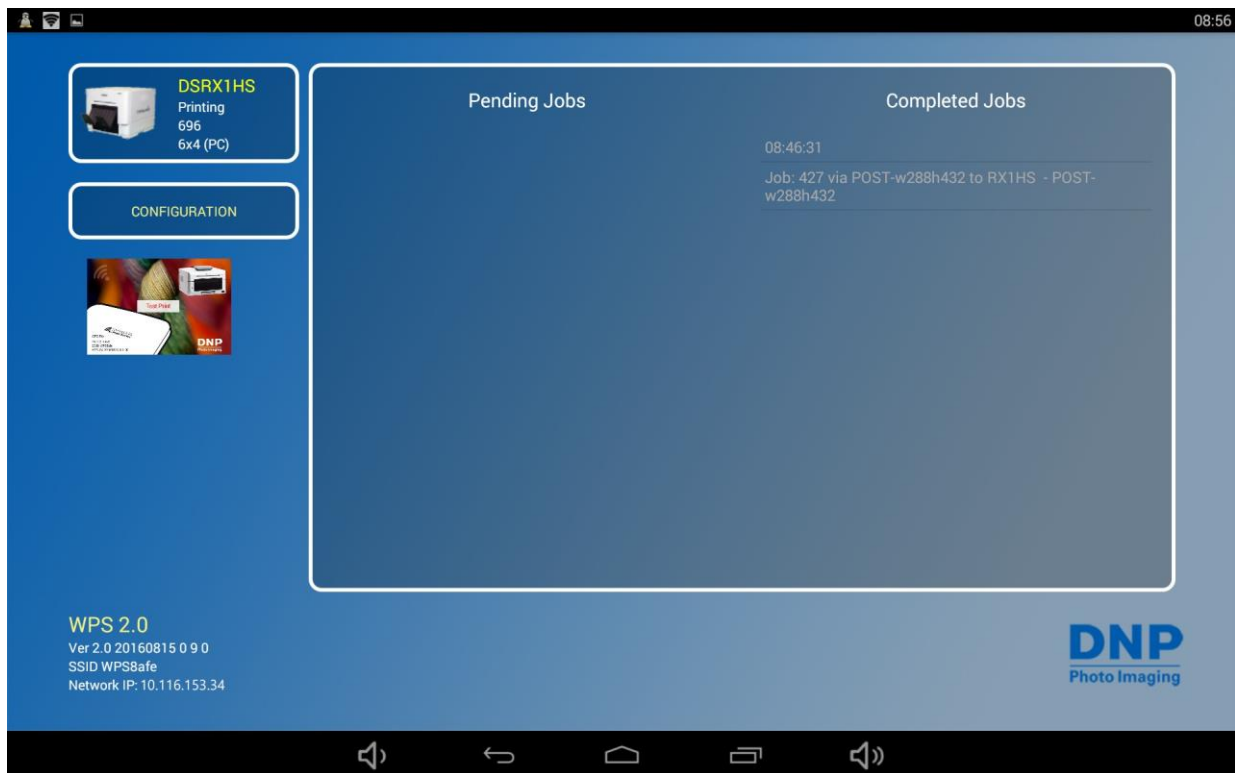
08:56

DSRX1HS
Printing
696
6x4 (PC)

CONFIGURATION

Test Print

DNP
Photo Imaging

Pending Jobs

Completed Jobs

08:46:31

Job: 427 via POST-w288h432 to RX1HS - POST-w288h432

WPS 2.0
Ver 2.0 20160815 0 9 0
SSID WPS8afe
Network IP: 10.116.153.34

DNP
Photo Imaging